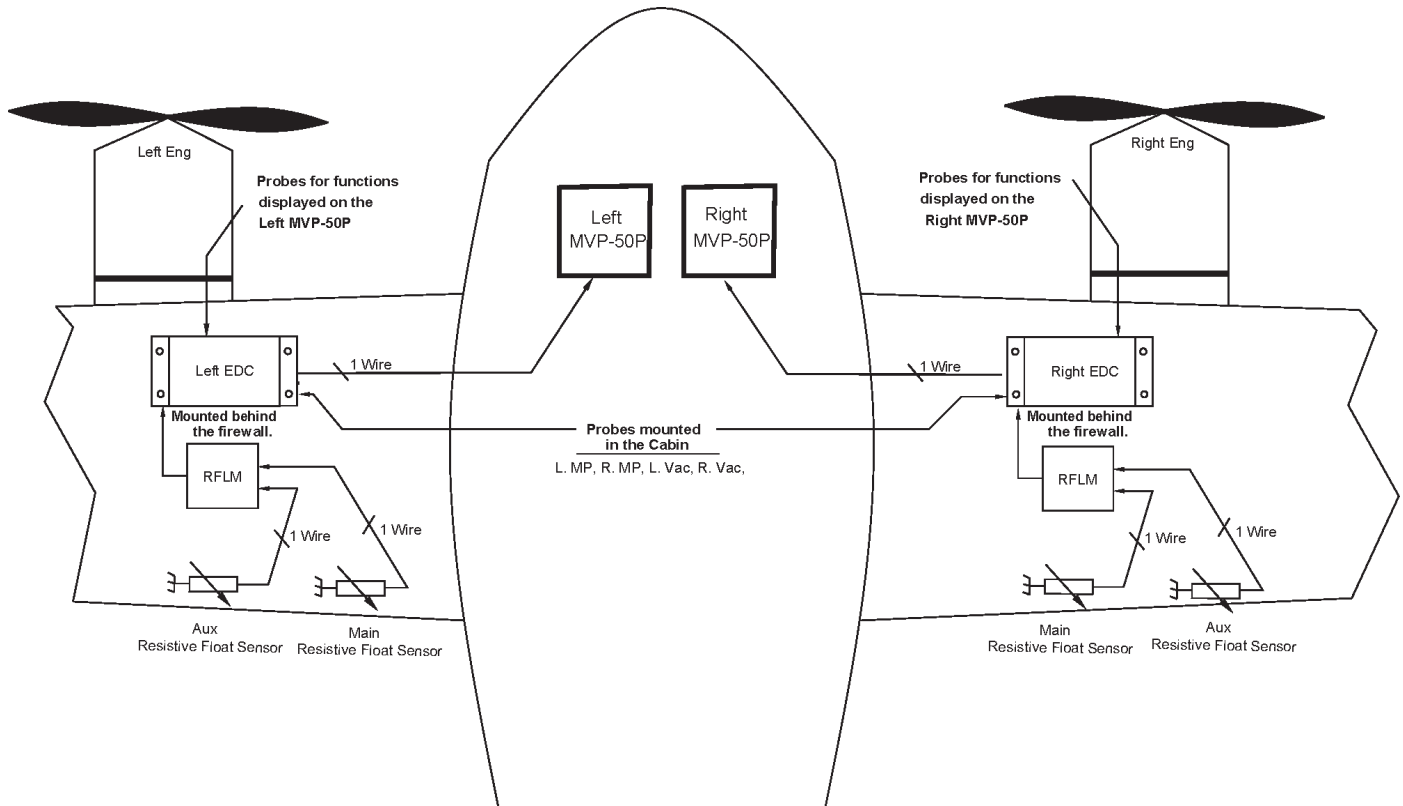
Left Eng

Probes for functions displayed on the Left MVP-50P

Left MVP-50P

Right MVP-50P

Right Eng

Probes for functions displayed on the Right MVP-50P

Left EDC

1 Wire

1 Wire

Right EDC

Mounted behind the firewall.

Probes mounted in the Cabin

L. MP, R. MP, L. Vac, R. Vac,

Mounted behind the firewall.

RFLM

RFLM

1 Wire

1 Wire

1 Wire

1 Wire

Aux Resistive Float Sensor

Main Resistive Float Sensor

Main Resistive Float Sensor

Aux Resistive Float Sensor